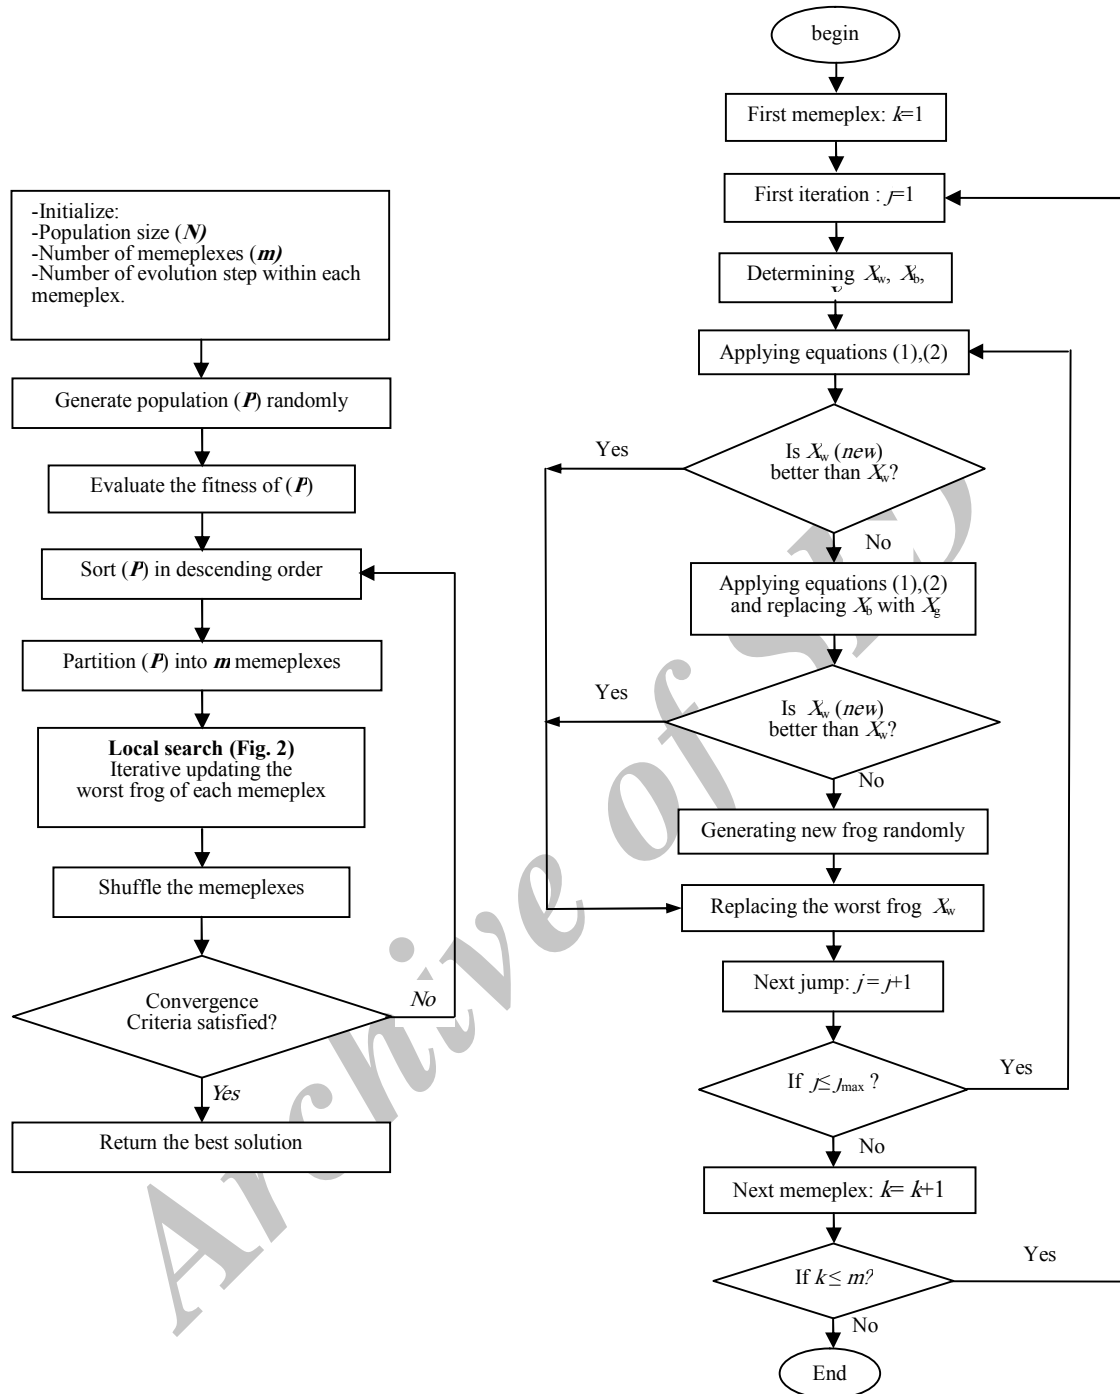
-Initialize:
-Population size (*N*)
-Number of memeplexes (*m*)
-Number of evolution step within each memeplex.

Generate population (*P*) randomly

Evaluate the fitness of (*P*)

Sort (*P*) in descending order

Partition (*P*) into *m* memeplexes

**Local search (Fig. 2)**
Iterative updating the worst frog of each memeplex

Shuffle the memeplexes

Convergence Criteria satisfied?

No

Yes

Return the best solution

begin

First memeplex: $k=1$

First iteration : $j=1$

Determining $X_w$, $X_b$,

Applying equations (1),(2)

Yes

Is $X_w$ (*new*) better than $X_w$?

No

Applying equations (1),(2) and replacing $X_b$ with $X_g$

Yes

Is $X_w$ (*new*) better than $X_w$?

No

Generating new frog randomly

Replacing the worst frog $X_w$

Next jump: $j = j+1$

If $j \leq j_{max}$ ?

Yes

No

Next memeplex: $k = k+1$

If $k \leq m$?

Yes

No

End

Archive of SID